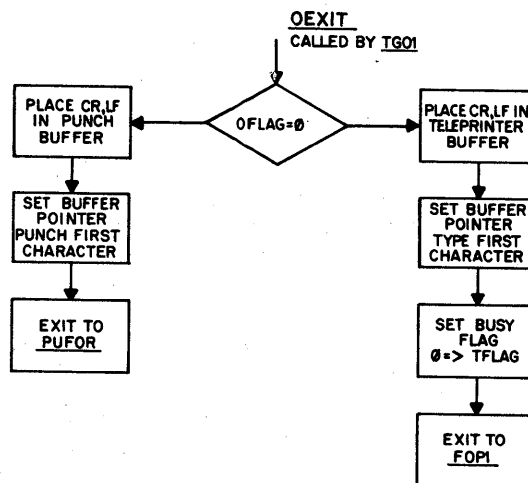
OEXIT
CALLED BY TG01

OFLAG=Ø

PLACE CR,LF IN PUNCH BUFFER

SET BUFFER POINTER PUNCH FIRST CHARACTER

EXIT TO PUFOR

PLACE CR,LF IN TELEPRINTER BUFFER

SET BUFFER POINTER TYPE FIRST CHARACTER

SET BUSY FLAG Ø=> TFLAG

EXIT TO FOP1